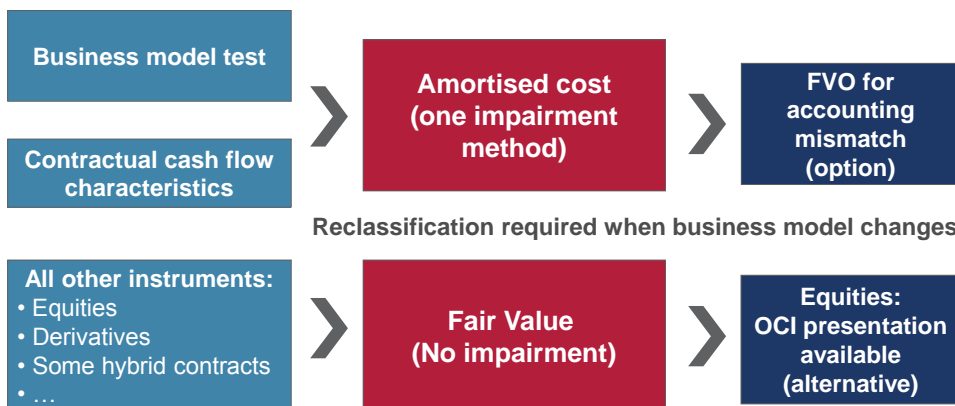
Business model test

Contractual cash flow characteristics

Amortised cost (one impairment method)

FVO for accounting mismatch (option)

Reclassification required when business model changes

All other instruments:
• Equities
• Derivatives
• Some hybrid contracts
• …

Fair Value (No impairment)

Equities: OCI presentation available (alternative)